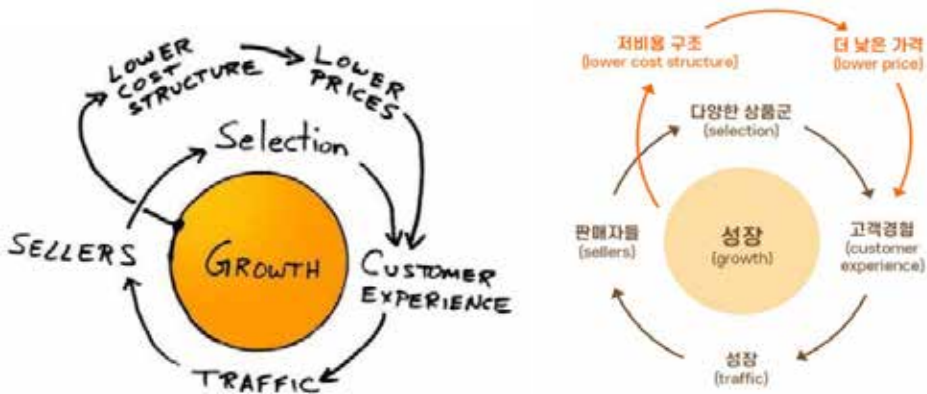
LOWER COST STRUCTURE

LOWER PRICES

Selection

SELLERS

GROWTH

CUSTOMER EXPERIENCE

TRAFFIC

저비용 구조
(lower cost structure)

더 낮은 가격
(lower price)

다양한 상품군
(selection)

판매자들
(sellers)

성장
(growth)

고객경험
(customer experience)

성장
(traffic)